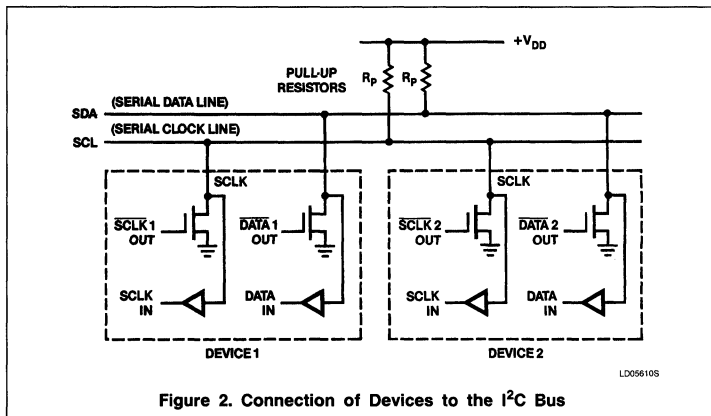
$+V_{DD}$

PULL-UP RESISTORS

$R_P$ $R_P$

SDA (SERIAL DATA LINE)

SCL (SERIAL CLOCK LINE)

SCLK

$\overline{SCLK}$ 1 OUT

$\overline{DATA}$ 1 OUT

SCLK IN

DATA IN

DEVICE 1

SCLK

$\overline{SCLK}$ 2 OUT

$\overline{DATA}$ 2 OUT

SCLK IN

DATA IN

DEVICE 2

LD05610S

Figure 2. Connection of Devices to the I$^2$C Bus